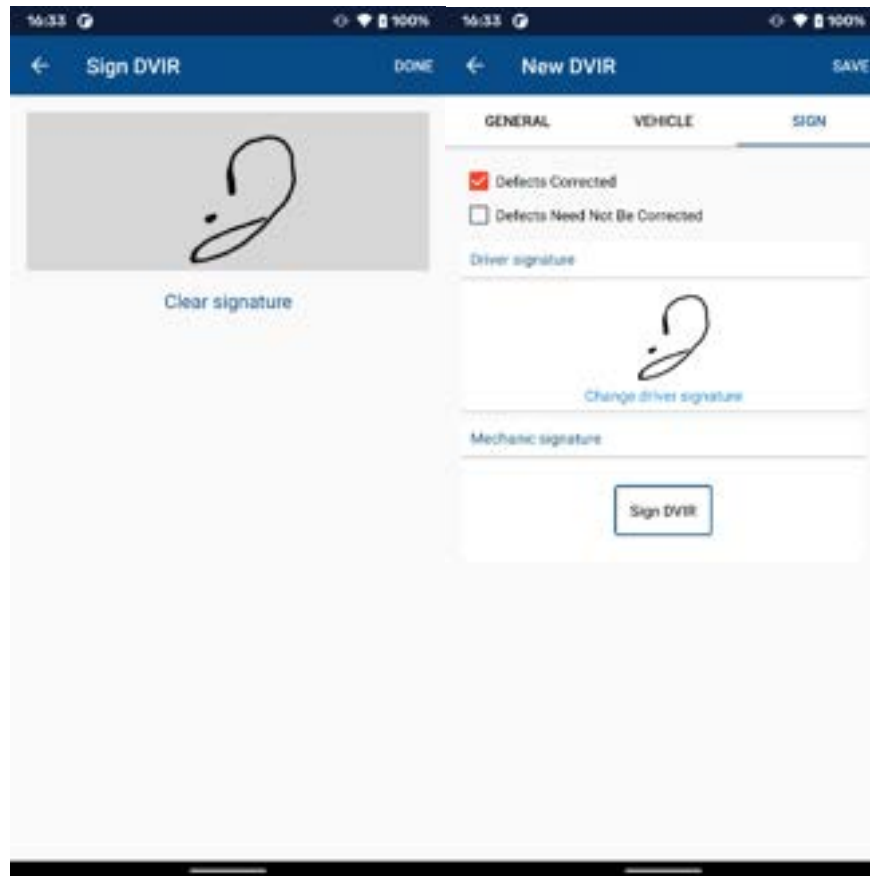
16:33 100%

Sign DVIR DONE

Clear signature

16:33 100%

New DVIR SAVE

GENERAL VEHICLE SIGN

Defects Corrected

Defects Need Not Be Corrected

Driver signature

Change driver signature

Mechanic signature

Sign DVIR